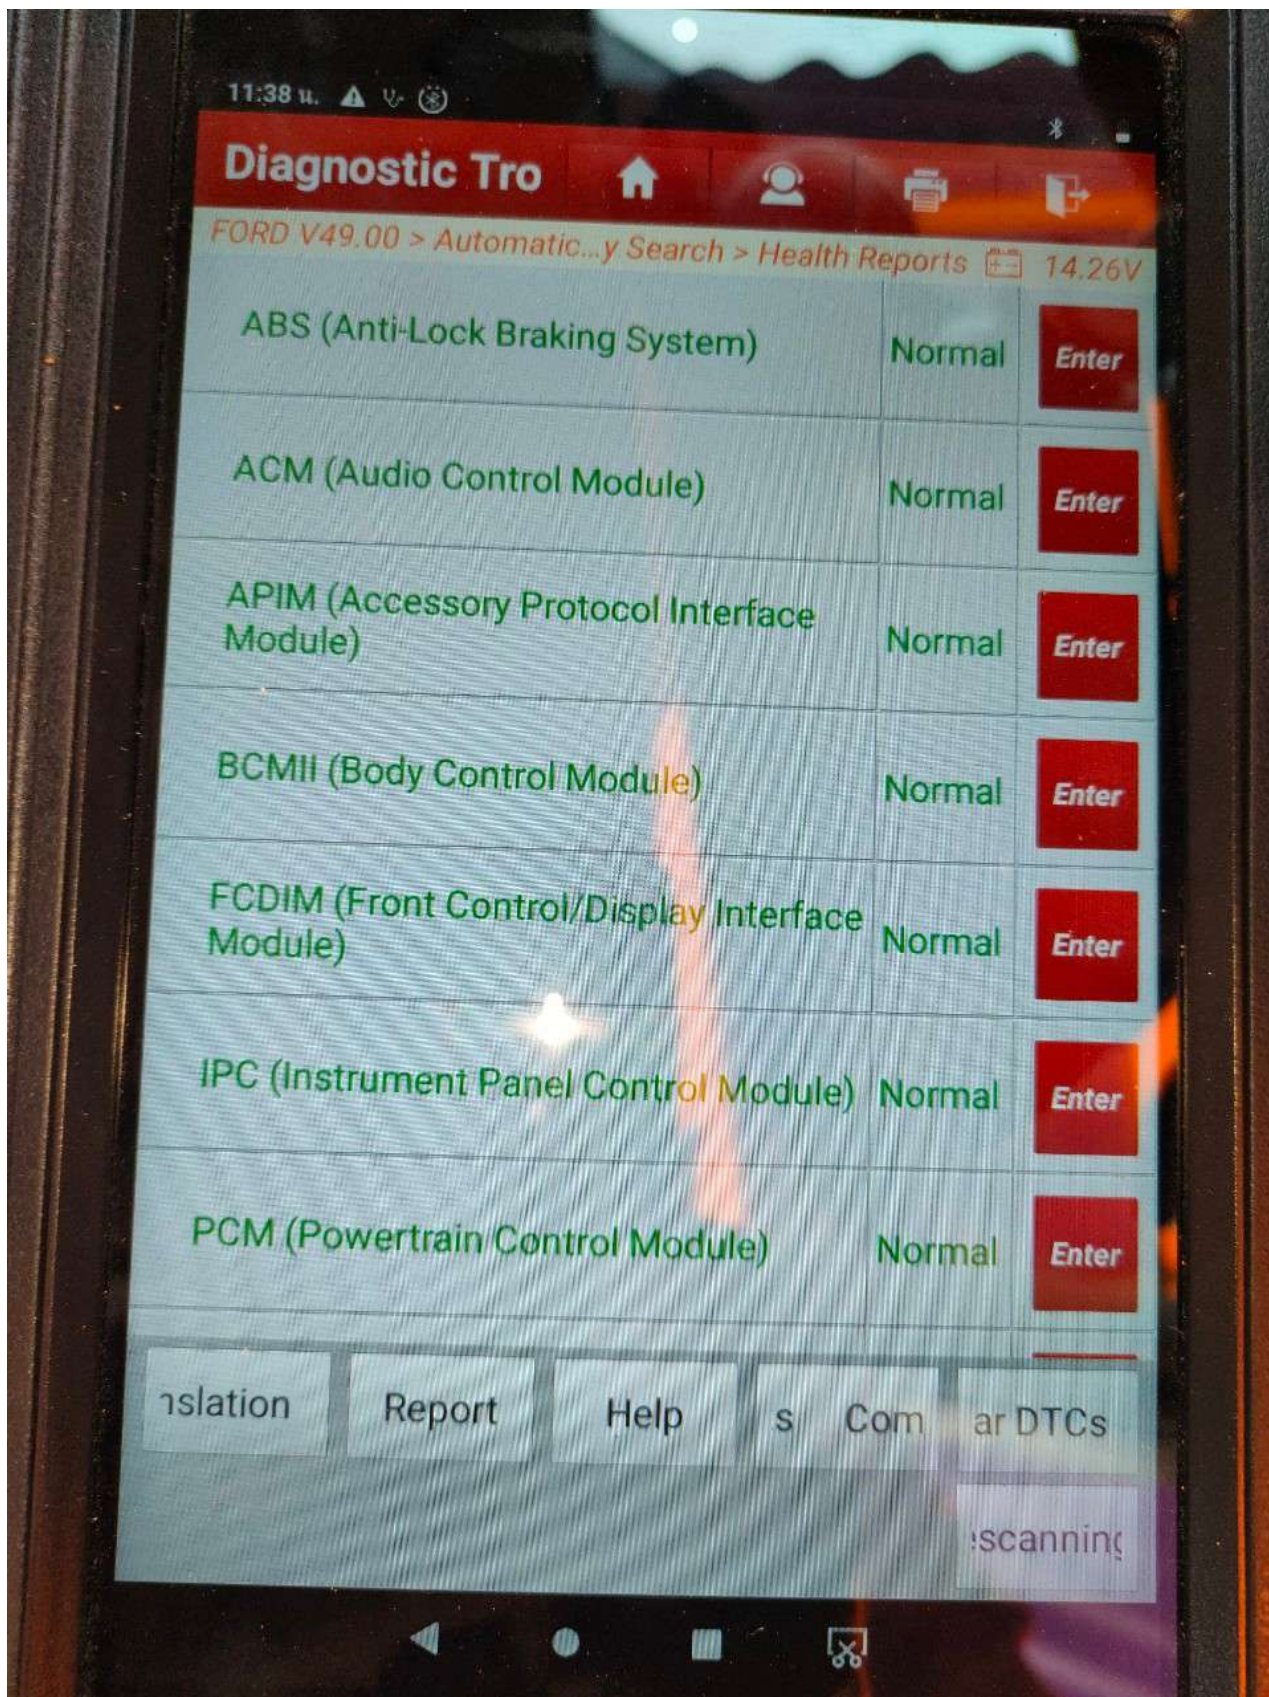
11:38 u.

Diagnostic Tro

FORD V49.00 > Automatic...y Search > Health Reports 14.26V

| | | |
|---|---|---|
| ABS (Anti-Lock Braking System) | Normal | Enter |
| ACM (Audio Control Module) | Normal | Enter |
| APIM (Accessory Protocol Interface Module) | Normal | Enter |
| BCMII (Body Control Module) | Normal | Enter |
| FCDIM (Front Control/Display Interface Module) | Normal | Enter |
| IPC (Instrument Panel Control Module) | Normal | Enter |
| PCM (Powertrain Control Module) | Normal | Enter |

ıslation Report Help s Com ar DTCs

ıscanninı